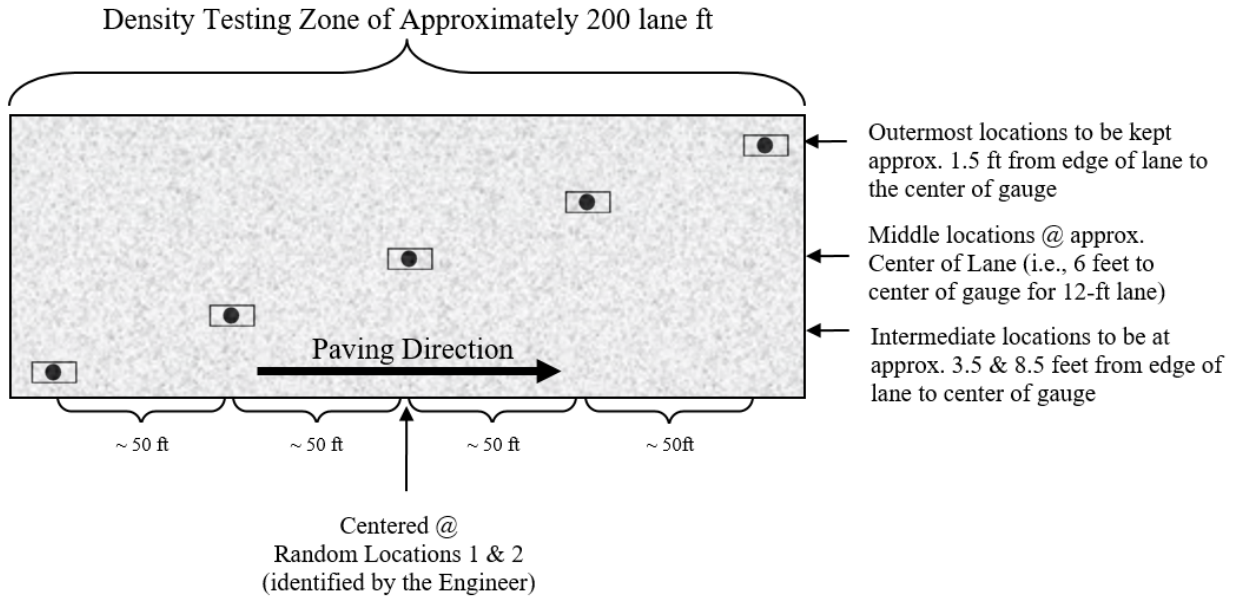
Density Testing Zone of Approximately 200 lane ft

Outermost locations to be kept approx. 1.5 ft from edge of lane to the center of gauge

Middle locations @ approx. Center of Lane (i.e., 6 feet to center of gauge for 12-ft lane)

Intermediate locations to be at approx. 3.5 & 8.5 feet from edge of lane to center of gauge

Paving Direction

~ 50 ft

~ 50 ft

~ 50 ft

~ 50ft

Centered @
Random Locations 1 & 2
(identified by the Engineer)